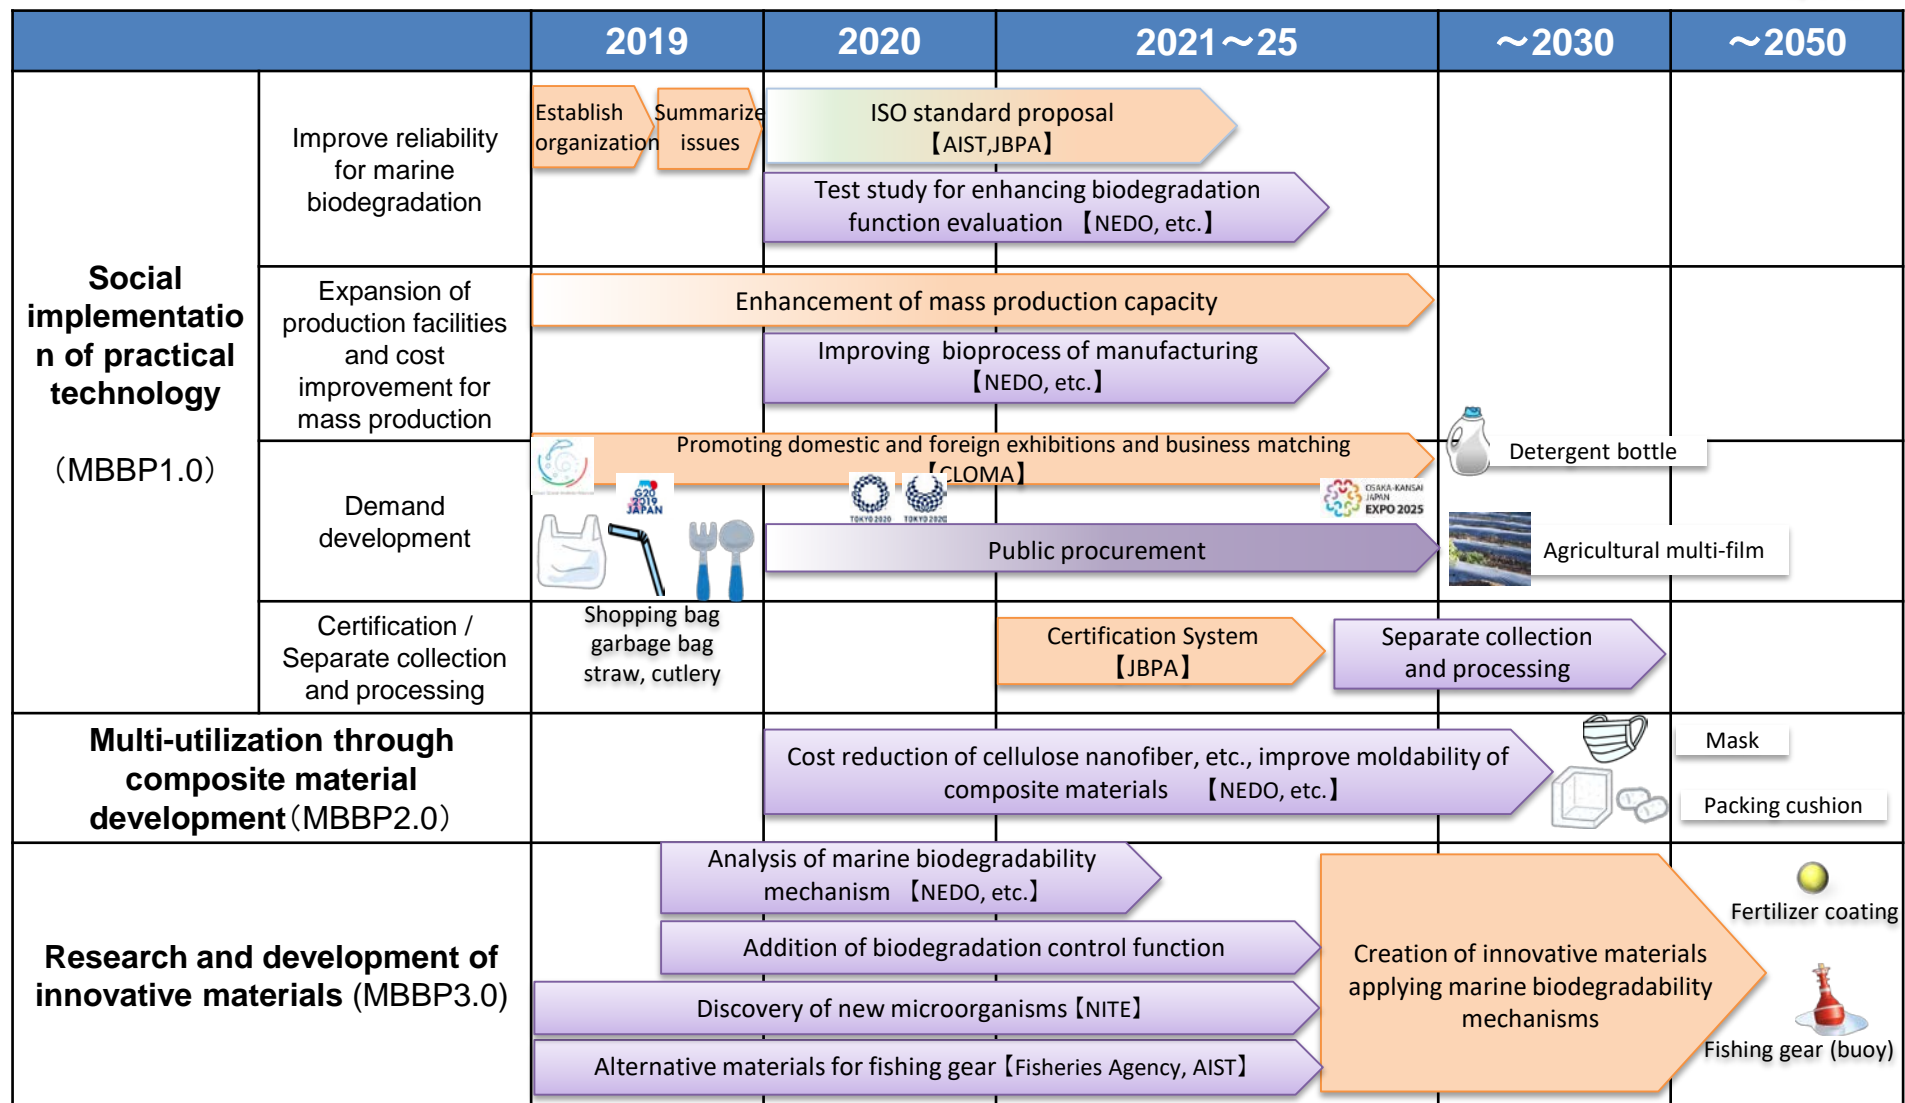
| | | 2019 | 2020 | 2021～25 | ～2030 | ～2050 |
|---|---|---|---|---|---|---|

Social implementation of practical technology (MBBP1.0)

Improve reliability for marine biodegradation

Establish organization

Summarize issues

ISO standard proposal 【AIST,JBPA】

Test study for enhancing biodegradation function evaluation 【NEDO, etc.】

Expansion of production facilities and cost improvement for mass production

Enhancement of mass production capacity

Improving bioprocess of manufacturing 【NEDO, etc.】

Demand development

Promoting domestic and foreign exhibitions and business matching 【CLOMA】

G20 2019 JAPAN

TOKYO 2020

TOKYO 2020

OSAKA-KANSAI JAPAN EXPO 2025

Detergent bottle

Public procurement

Agricultural multi-film

Shopping bag garbage bag straw, cutlery

Certification / Separate collection and processing

Certification System 【JBPA】

Separate collection and processing

Multi-utilization through composite material development (MBBP2.0)

Cost reduction of cellulose nanofiber, etc., improve moldability of composite materials 【NEDO, etc.】

Mask

Packing cushion

Research and development of innovative materials (MBBP3.0)

Analysis of marine biodegradability mechanism 【NEDO, etc.】

Addition of biodegradation control function

Discovery of new microorganisms【NITE】

Alternative materials for fishing gear【Fisheries Agency, AIST】

Creation of innovative materials applying marine biodegradability mechanisms

Fertilizer coating

Fishing gear (buoy)